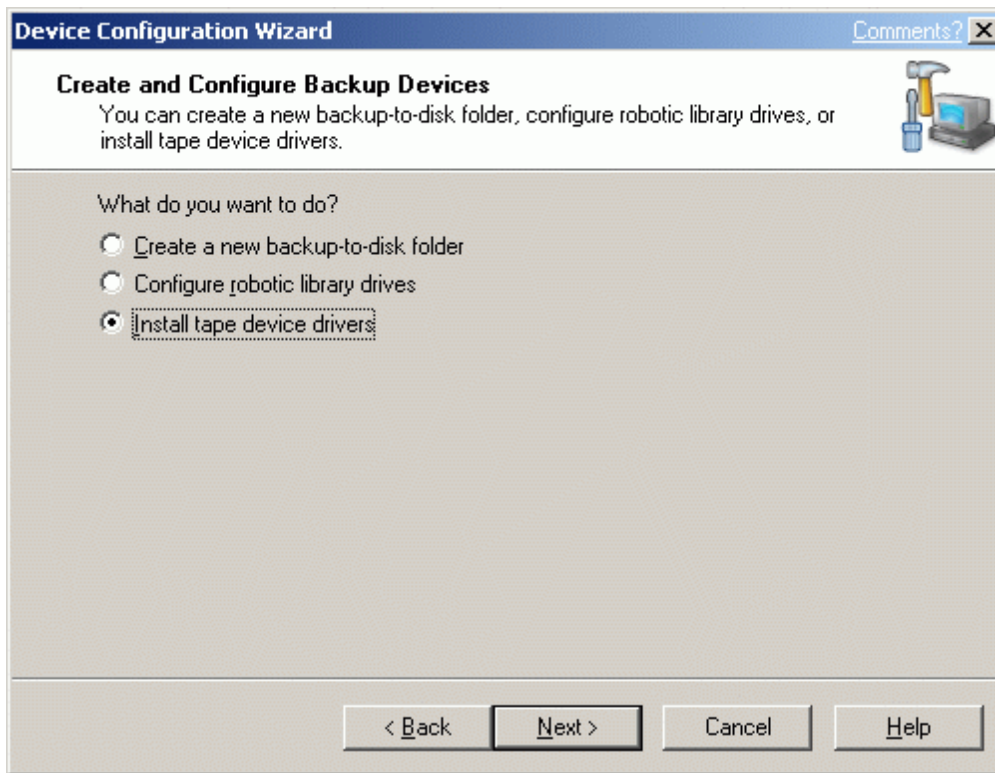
Device Configuration Wizard

Comments?

Create and Configure Backup Devices

You can create a new backup-to-disk folder, configure robotic library drives, or install tape device drivers.

What do you want to do?

Create a new backup-to-disk folder

Configure robotic library drives

Install tape device drivers

< Back

Next >

Cancel

Help